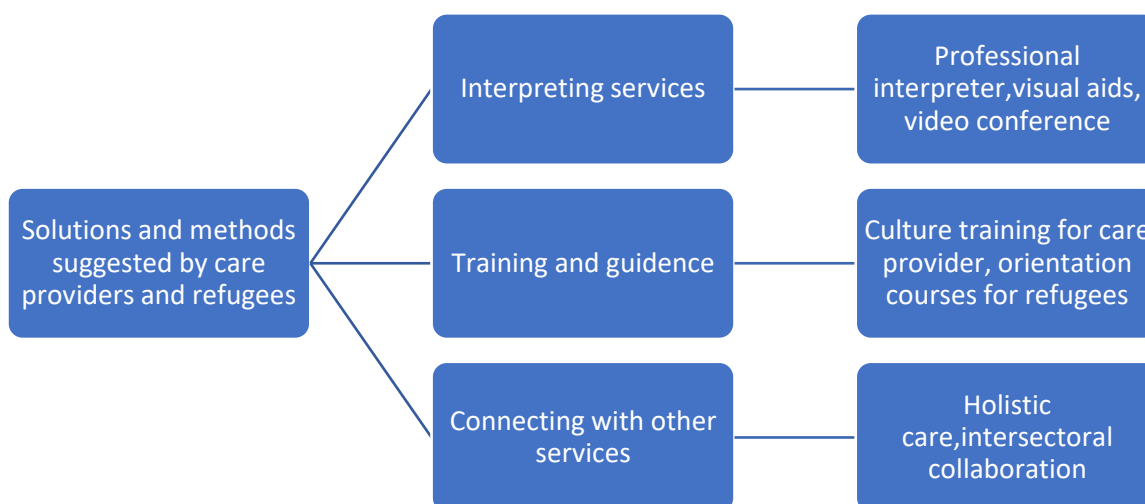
Solutions and methods suggested by care providers and refugees

Interpreting services

Professional interpreter,visual aids, video conference

Training and guidence

Culture training for care provider, orientation courses for refugees

Connecting with other services

Holistic care,intersectoral collaboration